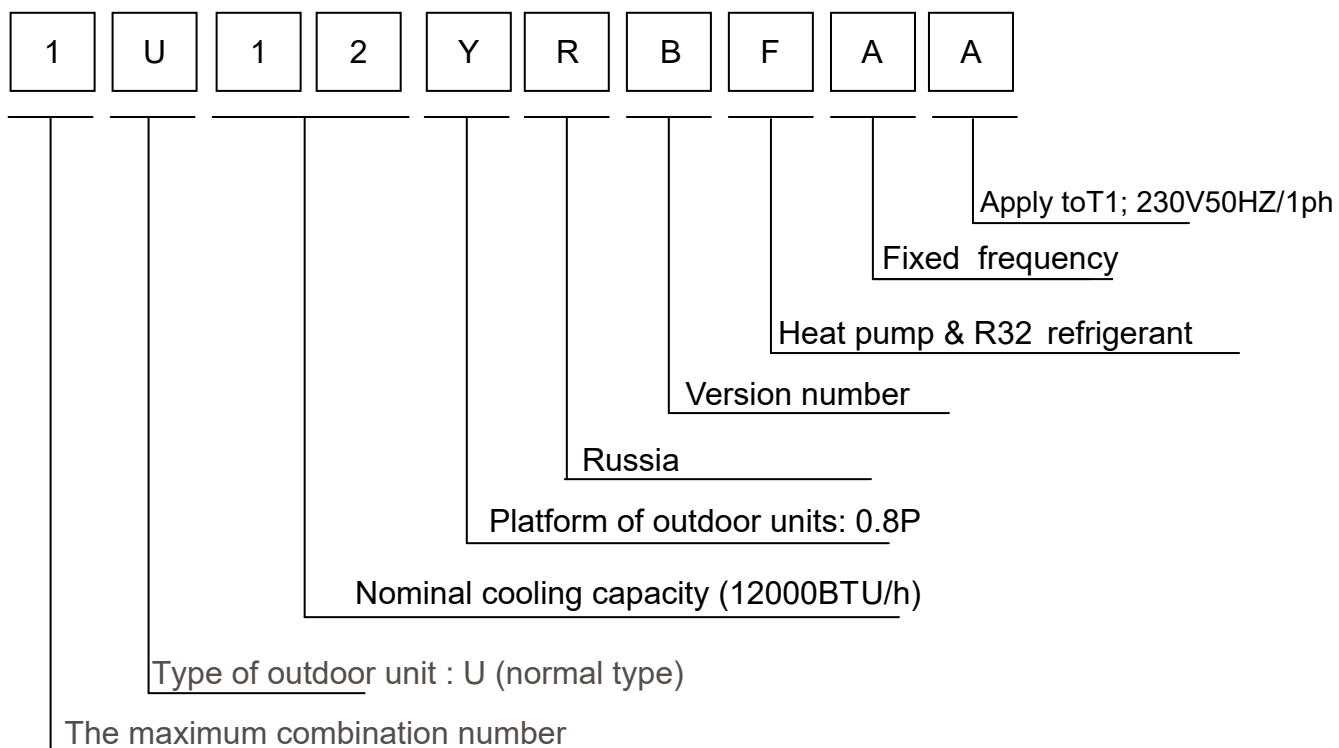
1 U 1 2 Y R B F A A

Apply toT1; 230V50HZ/1ph

Fixed frequency

Heat pump & R32 refrigerant

Version number

Russia

Platform of outdoor units: 0.8P

Nominal cooling capacity (12000BTU/h)

Type of outdoor unit : U (normal type)

The maximum combination number